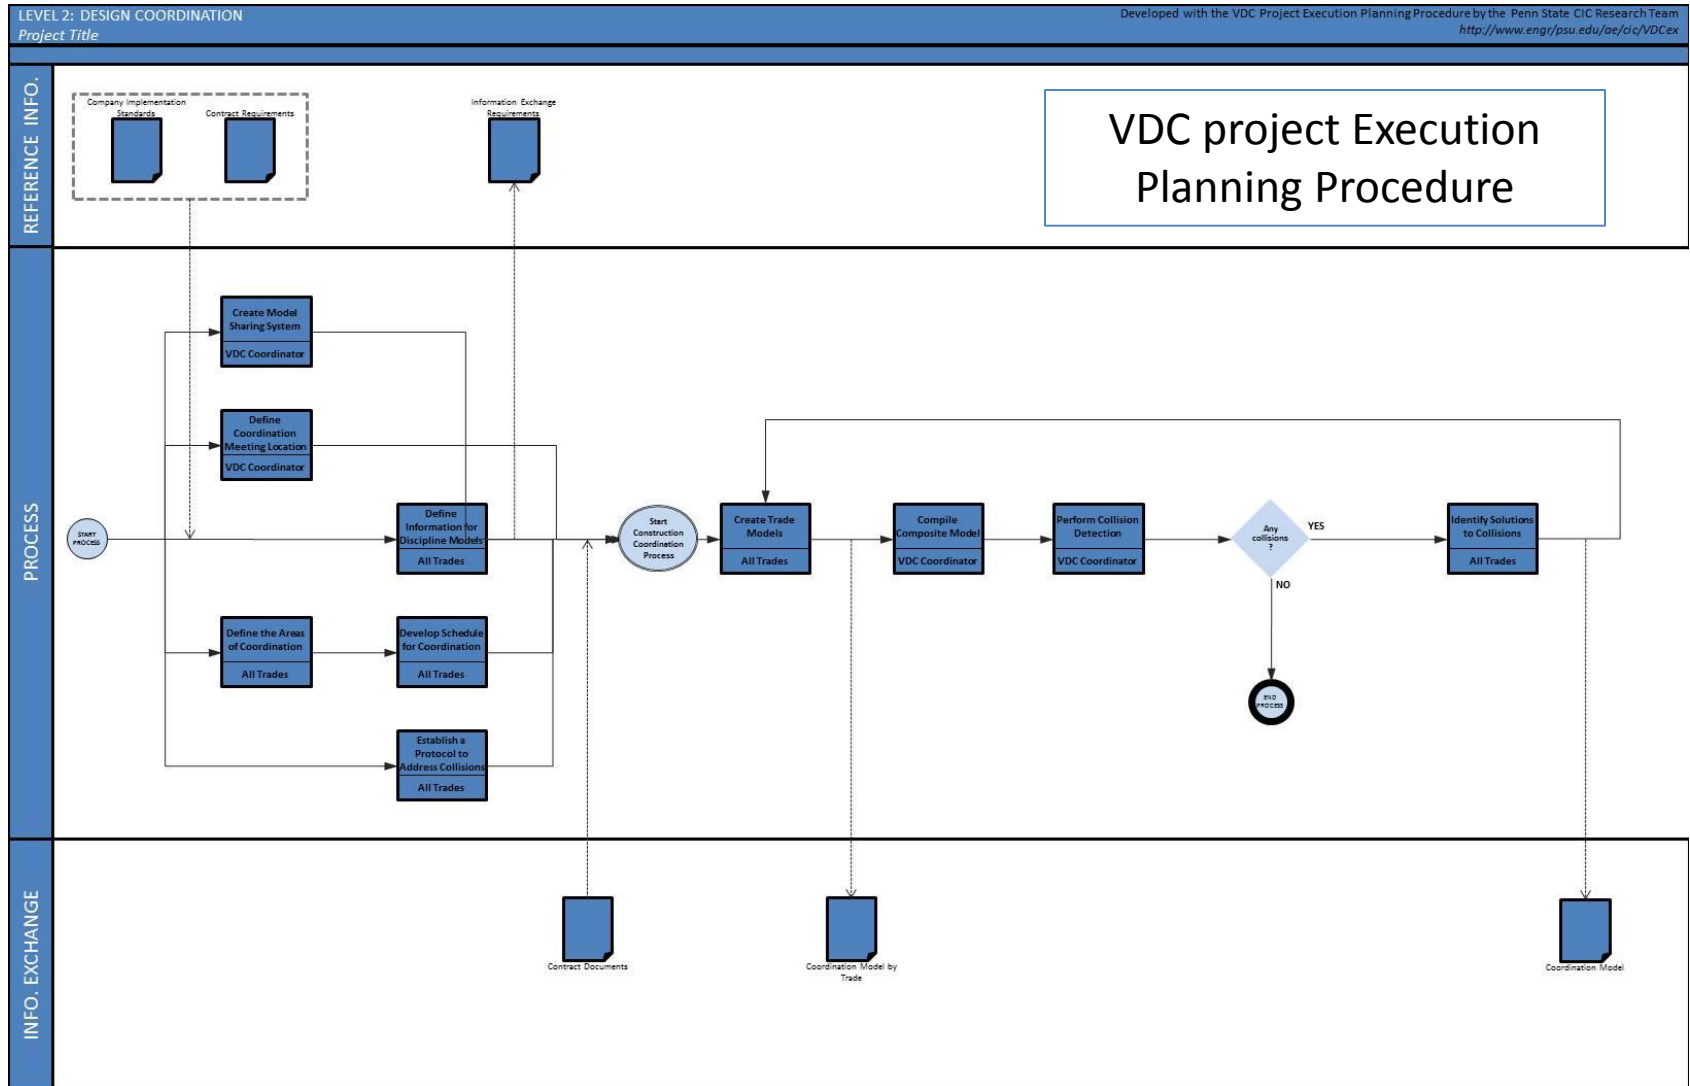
LEVEL 2: DESIGN COORDINATION
Project Title

Developed with the VDC Project Execution Planning Procedure by the Penn State CIC Research Team
http://www.engr/psu.edu/ae/cic/VDCex

REFERENCE INFO.

Company Implementation Standards

Contract Requirements

Information Exchange Requirements

VDC project Execution Planning Procedure

PROCESS

START PROCESS

Create Model Sharing System
VDC Coordinator

Define Coordination Meeting Location
VDC Coordinator

Define Information for Discipline Models
All Trades

Define the Areas of Coordination
All Trades

Develop Schedule for Coordination
All Trades

Establish a Protocol to Address Collisions
All Trades

Start Construction Coordination Process

Create Trade Models
All Trades

Compile Composite Model
VDC Coordinator

Perform Collision Detection
VDC Coordinator

Any collisions ?

YES

NO

END PROCESS

Identify Solutions to Collisions
All Trades

INFO. EXCHANGE

Contract Documents

Coordination Model by Trade

Coordination Model